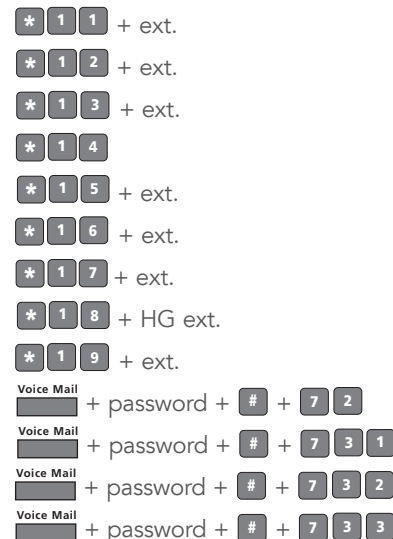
* 1 1 + ext.

* 1 2 + ext.

* 1 3 + ext.

* 1 4

* 1 5 + ext.

* 1 6 + ext.

* 1 7 + ext.

* 1 8 + HG ext.

* 1 9 + ext.

Voice Mail + password + # + 7 2

Voice Mail + password + # + 7 3 1

Voice Mail + password + # + 7 3 2

Voice Mail + password + # + 7 3 3